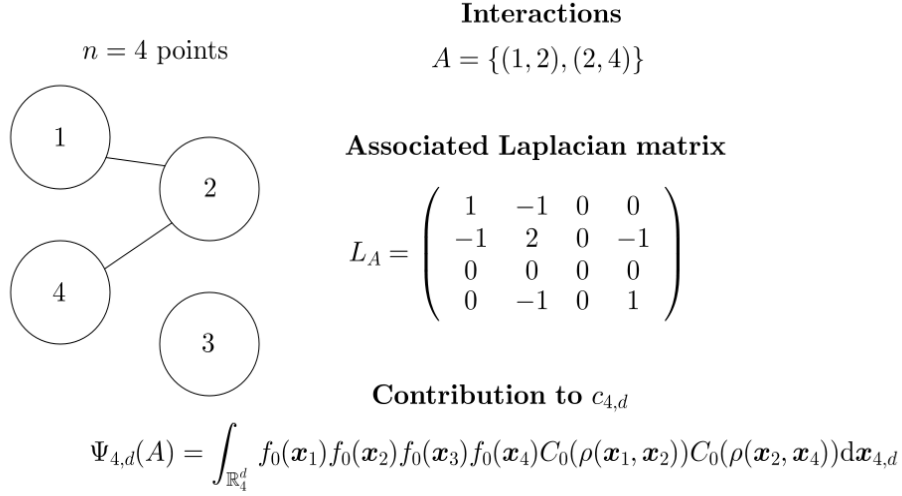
$n = 4$ points

1

2

4

3

**Interactions**

$A = \{(1,2),(2,4)\}$

**Associated Laplacian matrix**

$L_A = \begin{pmatrix} 1 & -1 & 0 & 0 \\ -1 & 2 & 0 & -1 \\ 0 & 0 & 0 & 0 \\ 0 & -1 & 0 & 1 \end{pmatrix}$

**Contribution to** $c_{4,d}$

$\Psi_{4,d}(A) = \int_{\mathbb{R}_4^d} f_0(\boldsymbol{x}_1) f_0(\boldsymbol{x}_2) f_0(\boldsymbol{x}_3) f_0(\boldsymbol{x}_4) C_0(\rho(\boldsymbol{x}_1, \boldsymbol{x}_2)) C_0(\rho(\boldsymbol{x}_2, \boldsymbol{x}_4)) \mathrm{d}\boldsymbol{x}_{4,d}$